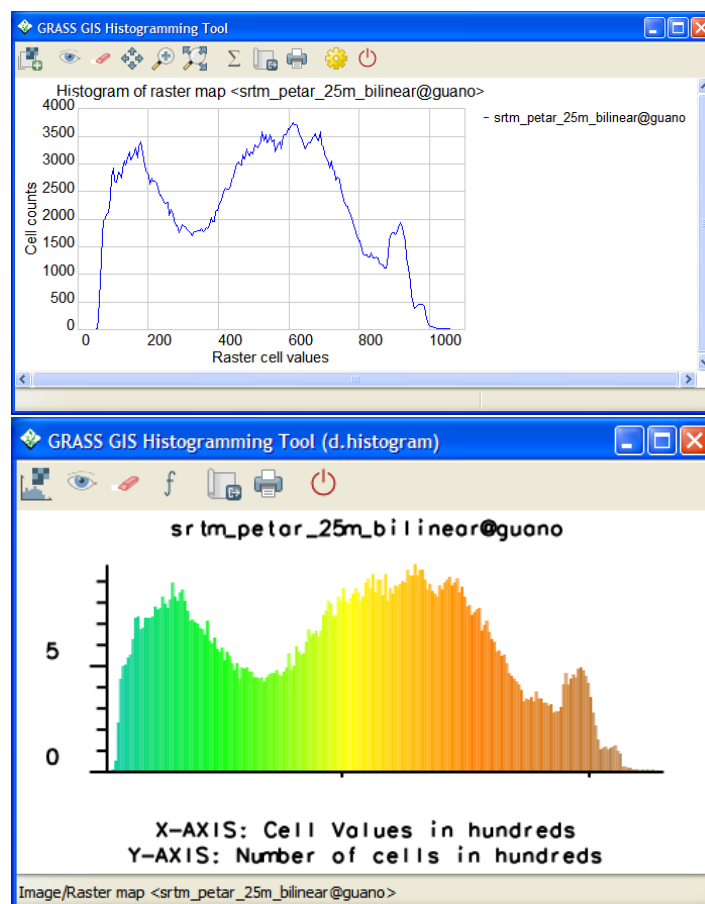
GRASS GIS Histogramming Tool

Histogram of raster map <srtm_petar_25m_bilinear@guano>

- srtm_petar_25m_bilinear@guano

4000
3500
3000
2500
2000
1500
1000
500
0

Cell counts

0 200 400 600 800 1000

Raster cell values

GRASS GIS Histogramming Tool (d.histogram)

srtm_petar_25m_bilinear@guano

5

0

X-AXIS: Cell Values in hundreds
Y-AXIS: Number of cells in hundreds

Image/Raster map <srtm_petar_25m_bilinear@guano>